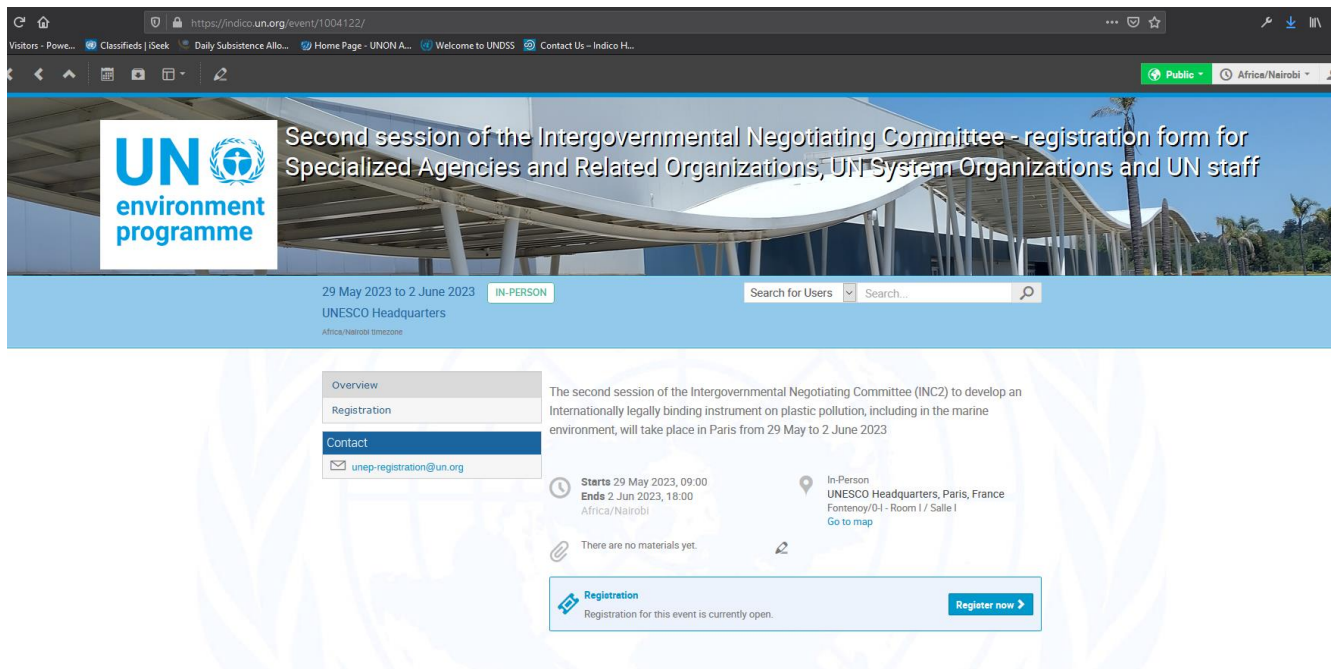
https://indico.un.org/event/1004122/

Visitors - Powe... Classifieds | iSeek Daily Subsistence Allo... Home Page - UNON A... Welcome to UNDSS Contact Us – Indico H...

Public Africa/Nairobi

UN environment programme

Second session of the Intergovernmental Negotiating Committee - registration form for Specialized Agencies and Related Organizations, UN System Organizations and UN staff

29 May 2023 to 2 June 2023 IN-PERSON
UNESCO Headquarters
Africa/Nairobi timezone

Search for Users Search...

Overview
Registration
Contact
unep-registration@un.org

The second session of the Intergovernmental Negotiating Committee (INC2) to develop an Internationally legally binding instrument on plastic pollution, including in the marine environment, will take place in Paris from 29 May to 2 June 2023

Starts 29 May 2023, 09:00
Ends 2 Jun 2023, 18:00
Africa/Nairobi

In-Person
UNESCO Headquarters, Paris, France
Fontenoy/0-I - Room I / Salle I
Go to map

There are no materials yet.

Registration
Registration for this event is currently open.
Register now